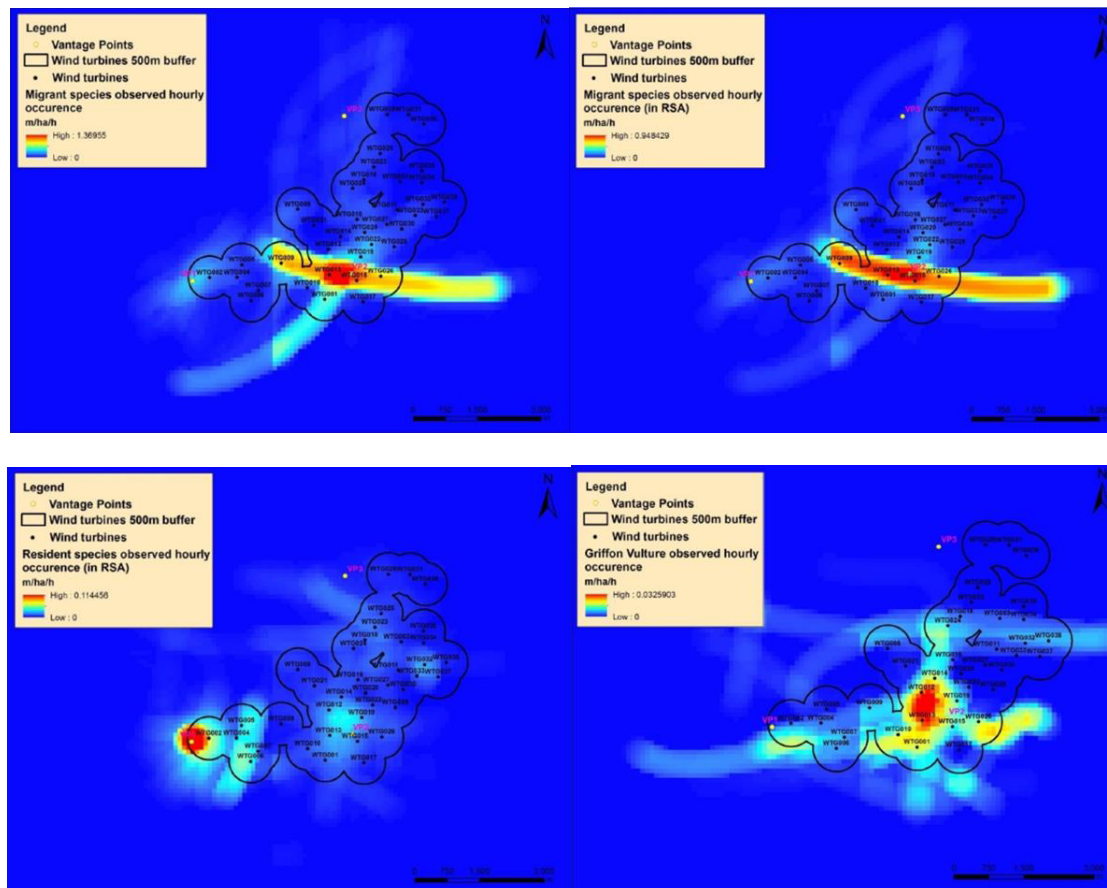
Legend
Vantage Points
Wind turbines 500m buffer
Wind turbines
Migrant species observed hourly occurence
m/ha/h
High : 1.36955
Low : 0

N

VP3
VP1
VP2
WTG009
WTG013

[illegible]

Legend
Vantage Points
Wind turbines 500m buffer
Wind turbines
Migrant species observed hourly occurence (in RSA)
m/ha/h
High : 0.948429
Low : 0

N

VP3
VP1

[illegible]

Legend
Vantage Points
Wind turbines 500m buffer
Wind turbines
Resident species observed hourly occurence (in RSA)
m/ha/h
High : 0.114456
Low : 0

N

VP3
VP2

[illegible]

Legend
Vantage Points
Wind turbines 500m buffer
Wind turbines
Griffon Vulture observed hourly occurence
m/ha/h
High : 0.0325903
Low : 0

N

VP3
VP1
VP2

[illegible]